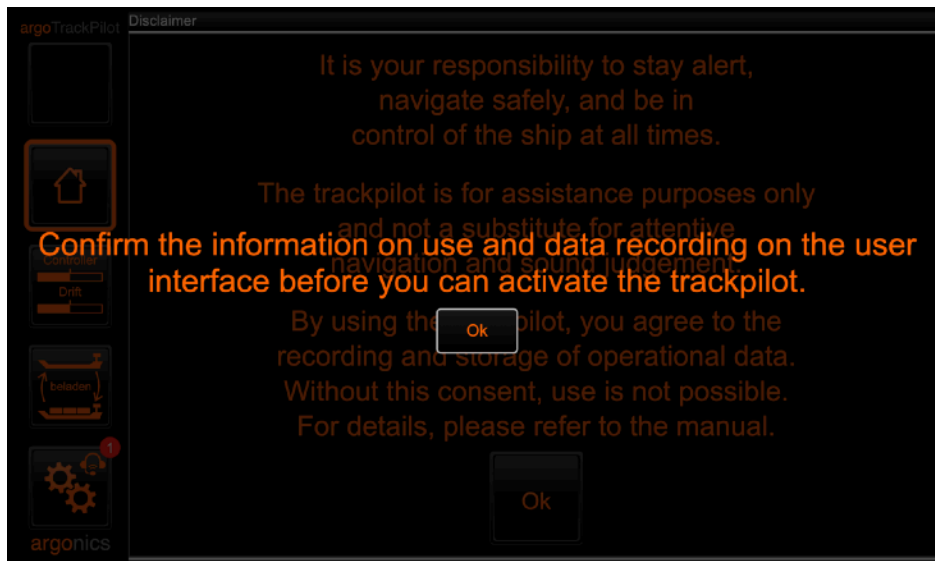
argoTrackPilot

Disclaimer

It is your responsibility to stay alert, navigate safely, and be in control of the ship at all times.

The trackpilot is for assistance purposes only and not a substitute for attentive navigation and sound judgement.

Confirm the information on use and data recording on the user interface before you can activate the trackpilot.

Ok

By using the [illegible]pilot, you agree to the recording and storage of operational data. Without this consent, use is not possible. For details, please refer to the manual.

Controller

Drift

beladen

1

Ok

argonics